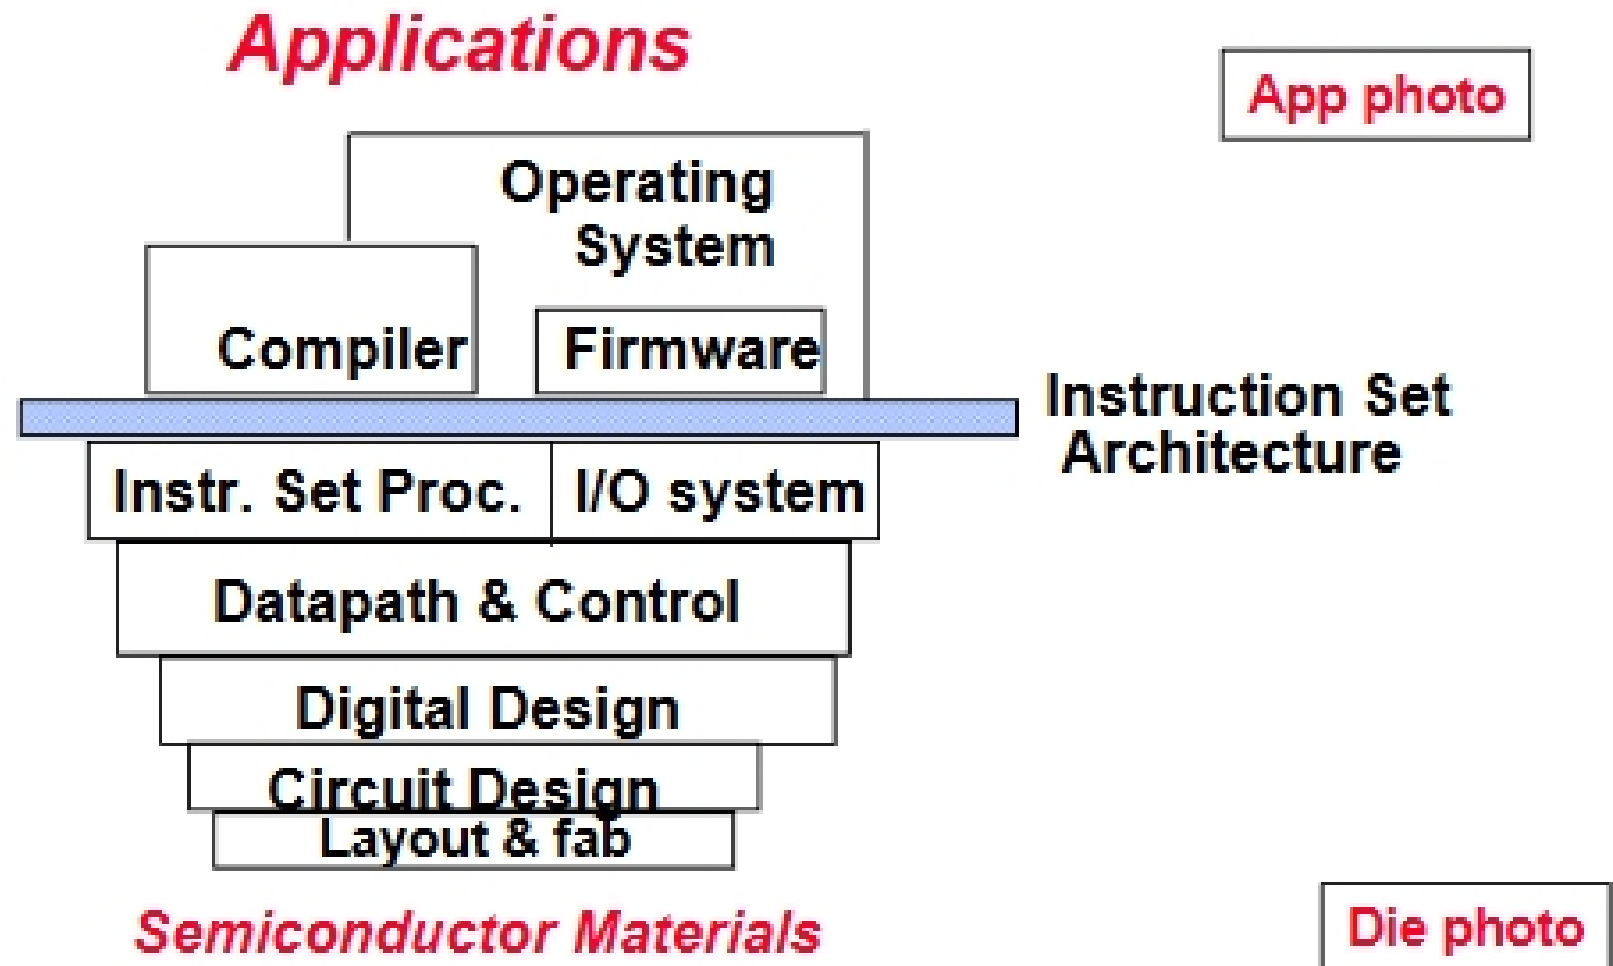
Applications

App photo

Operating System

Compiler

Firmware

Instruction Set Architecture

Instr. Set Proc.

I/O system

Datapath & Control

Digital Design

Circuit Design

Layout & fab

Semiconductor Materials

Die photo